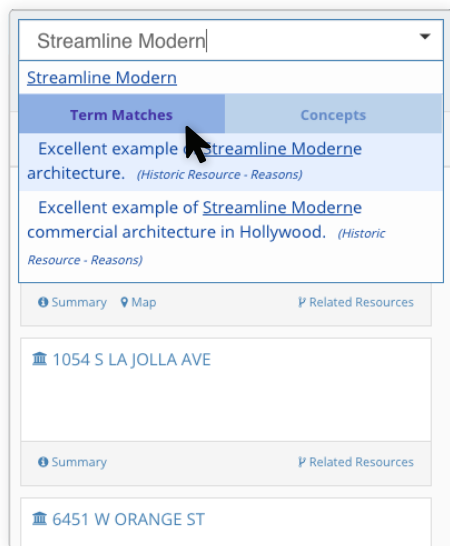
Streamline Modern

Streamline Modern

Term Matches | Concepts

Excellent example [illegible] Streamline Moderne architecture. (Historic Resource - Reasons)

Excellent example of Streamline Moderne commercial architecture in Hollywood. (Historic Resource - Reasons)

Summary Map Related Resources

1054 S LA JOLLA AVE

Summary Related Resources

6451 W ORANGE ST